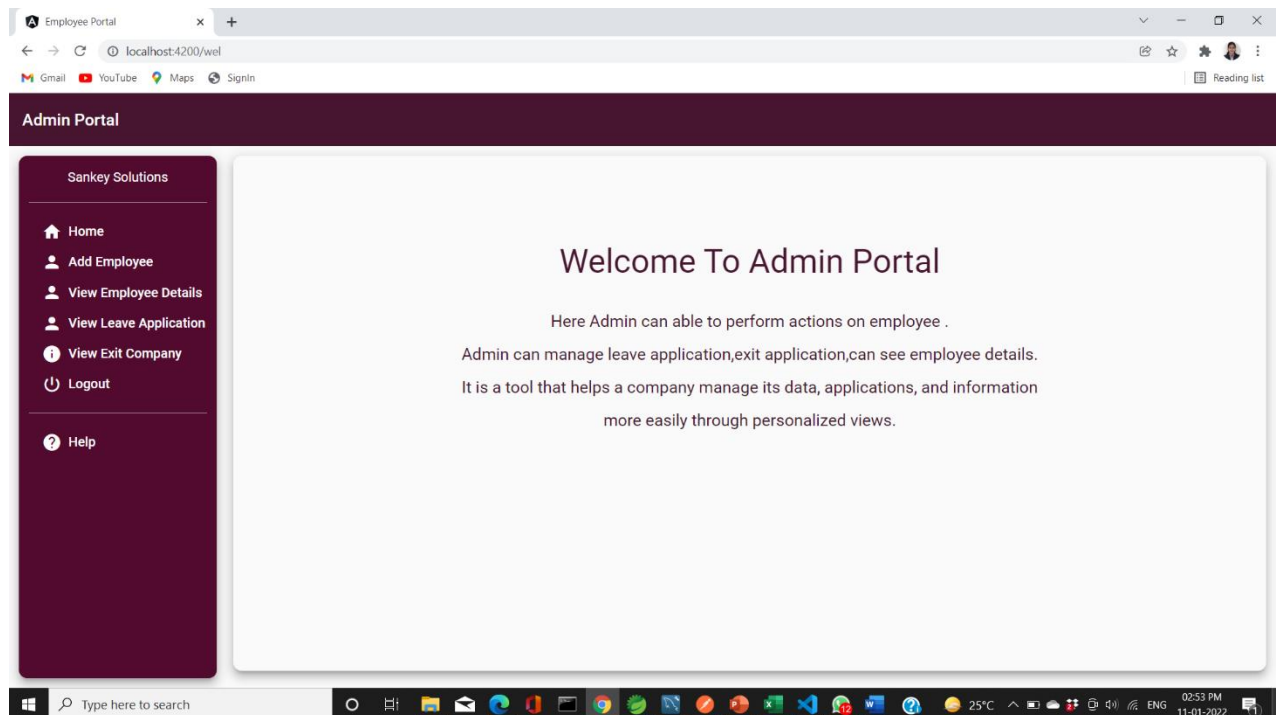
Employee Portal

localhost:4200/wel

Gmail YouTube Maps SignIn

Reading list

Admin Portal

Sankey Solutions

Home
Add Employee
View Employee Details
View Leave Application
View Exit Company
Logout

Help

Welcome To Admin Portal

Here Admin can able to perform actions on employee .
Admin can manage leave application,exit application,can see employee details.
It is a tool that helps a company manage its data, applications, and information more easily through personalized views.

Type here to search

25°C ENG 02:53 PM 11-01-2022